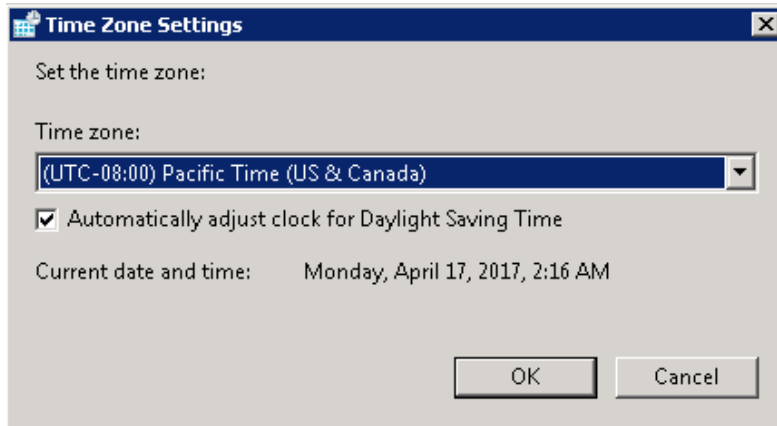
Time Zone Settings

Set the time zone:

Time zone:

(UTC-08:00) Pacific Time (US & Canada)

Automatically adjust clock for Daylight Saving Time

Current date and time: Monday, April 17, 2017, 2:16 AM

OK

Cancel